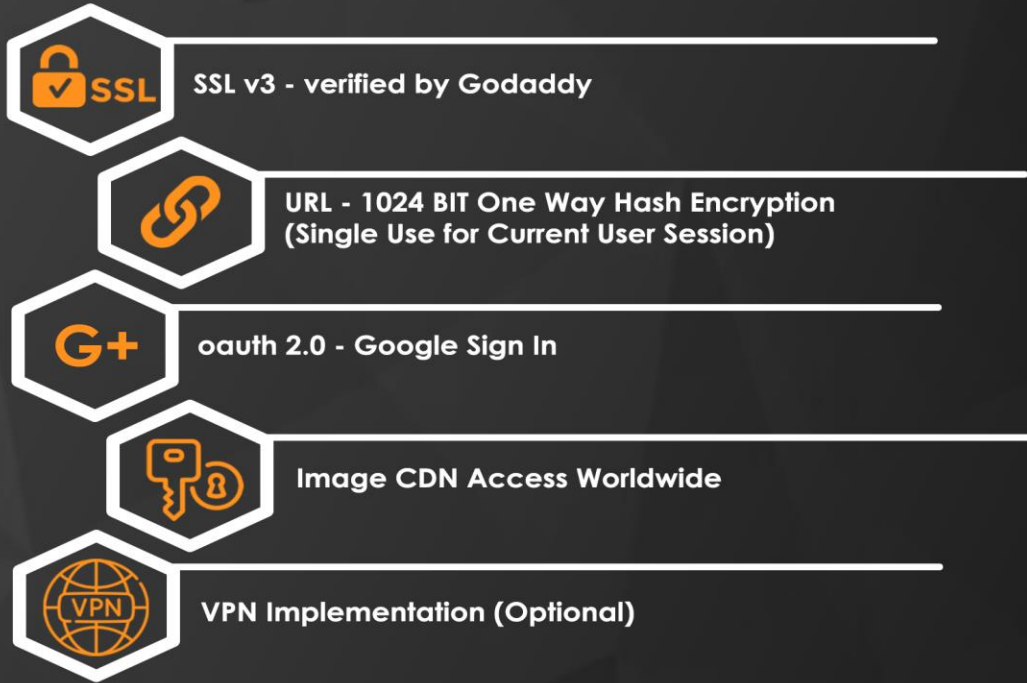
SSL

SSL v3 - verified by Godaddy

URL - 1024 BIT One Way Hash Encryption (Single Use for Current User Session)

G+

oauth 2.0 - Google Sign In

Image CDN Access Worldwide

VPN

VPN Implementation (Optional)